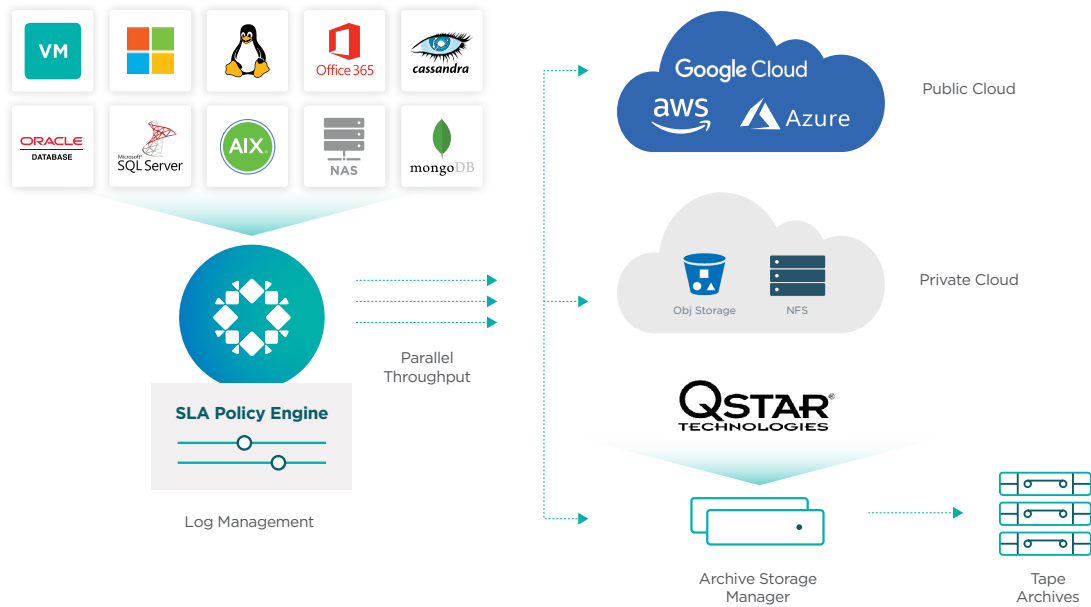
VM

Office 365

cassandra

ORACLE DATABASE

Microsoft SQL Server

AIX

NAS

mongoDB

SLA Policy Engine

Log Management

Parallel Throughput

Google Cloud

aws

Azure

Public Cloud

Obj Storage

NFS

Private Cloud

QSTAR TECHNOLOGIES

Archive Storage Manager

Tape Archives